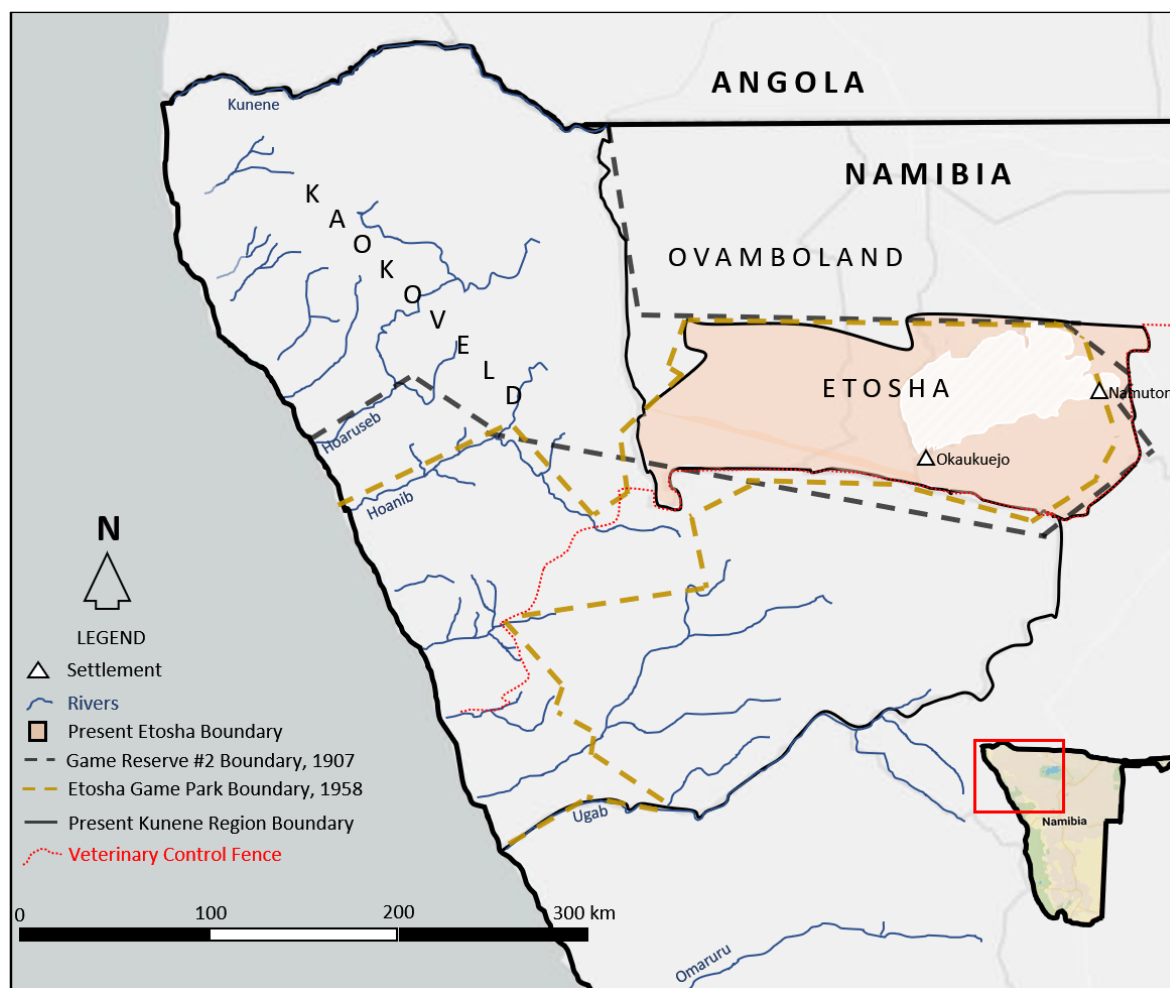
ANGOLA

NAMIBIA

OVAMBOLAND

Kunene

K
A
O
K
O
V
E
L
D

ETOSHA

Namutoni

Okaukuejo

Hoaruseb

Hoanib

N

LEGEND
Settlement
Rivers
Present Etosha Boundary
Game Reserve #2 Boundary, 1907
Etosha Game Park Boundary, 1958
Present Kunene Region Boundary
Veterinary Control Fence

Ugab

Namibia

0 100 200 300 km

Omaruru